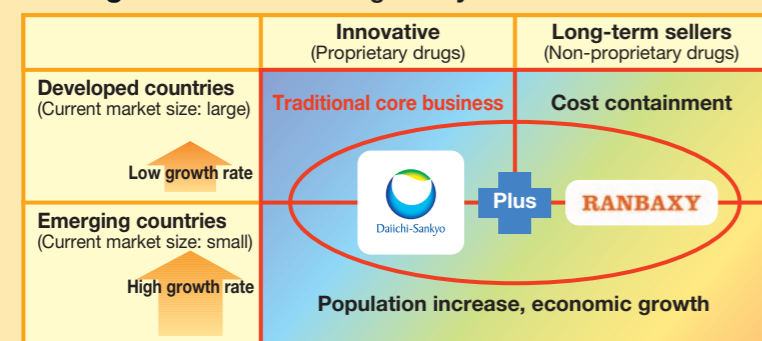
| | Innovative (Proprietary drugs) | Long-term sellers (Non-proprietary drugs) |
|---|---|---|
| Developed countries (Current market size: large) Low growth rate | Traditional core business | Cost containment |
| Emerging countries (Current market size: small) High growth rate | Daiichi-Sankyo Plus | RANBAXY |

Population increase, economic growth